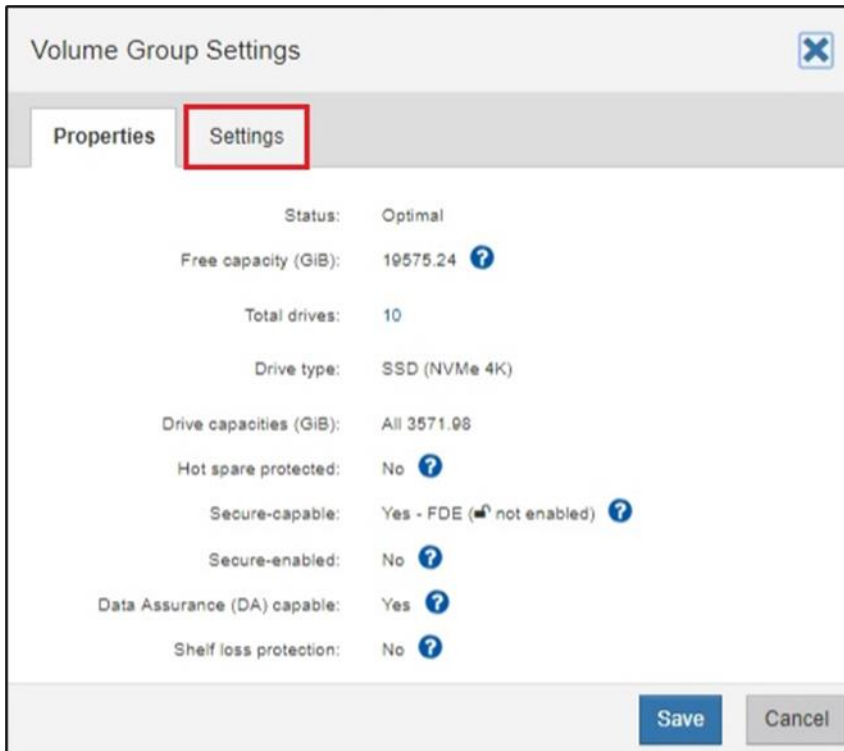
Volume Group Settings

Properties Settings

| | |
|---|---|
| Status: | Optimal |
| Free capacity (GiB): | 19575.24 |
| Total drives: | 10 |
| Drive type: | SSD (NVMe 4K) |
| Drive capacities (GiB): | All 3571.98 |
| Hot spare protected: | No |
| Secure-capable: | Yes - FDE ( not enabled) |
| Secure-enabled: | No |
| Data Assurance (DA) capable: | Yes |
| Shelf loss protection: | No |

Save Cancel